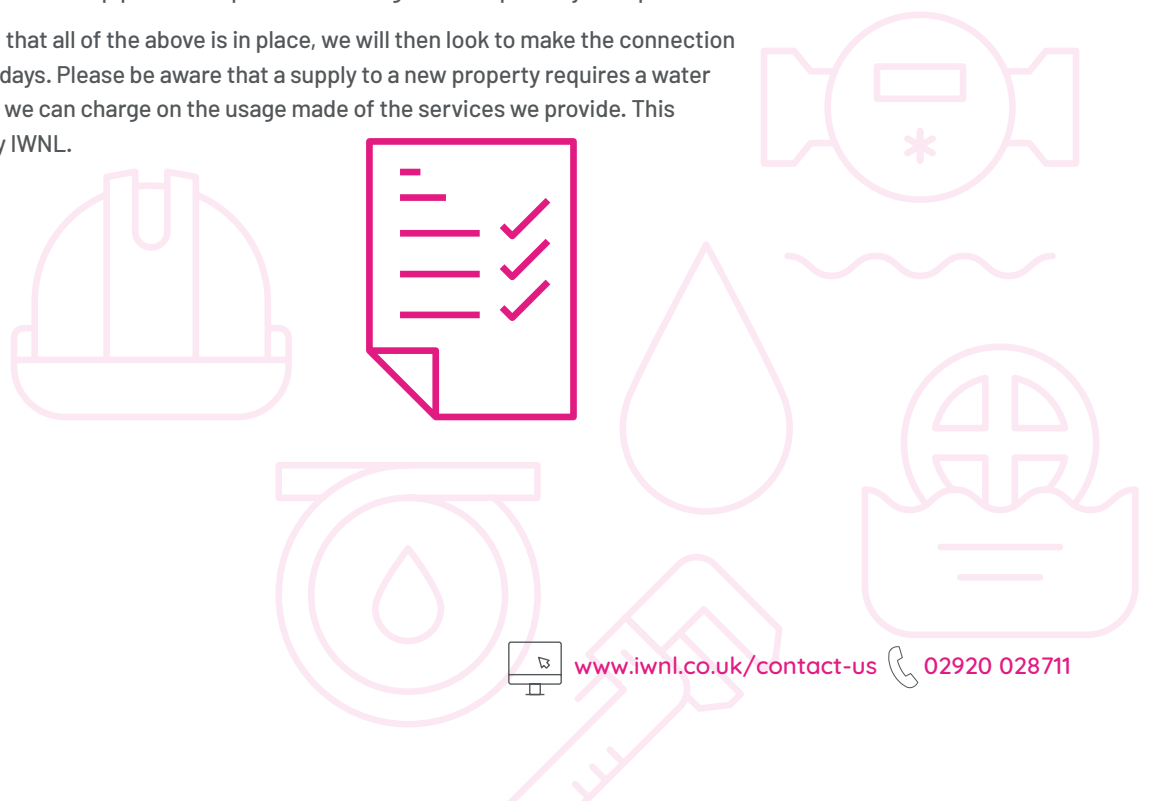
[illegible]

that all of the above is in place, we will then look to make the connection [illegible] days. Please be aware that a supply to a new property requires a water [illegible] we can charge on the usage made of the services we provide. This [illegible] IWNL.

www.iwnl.co.uk/contact-us 02920 028711